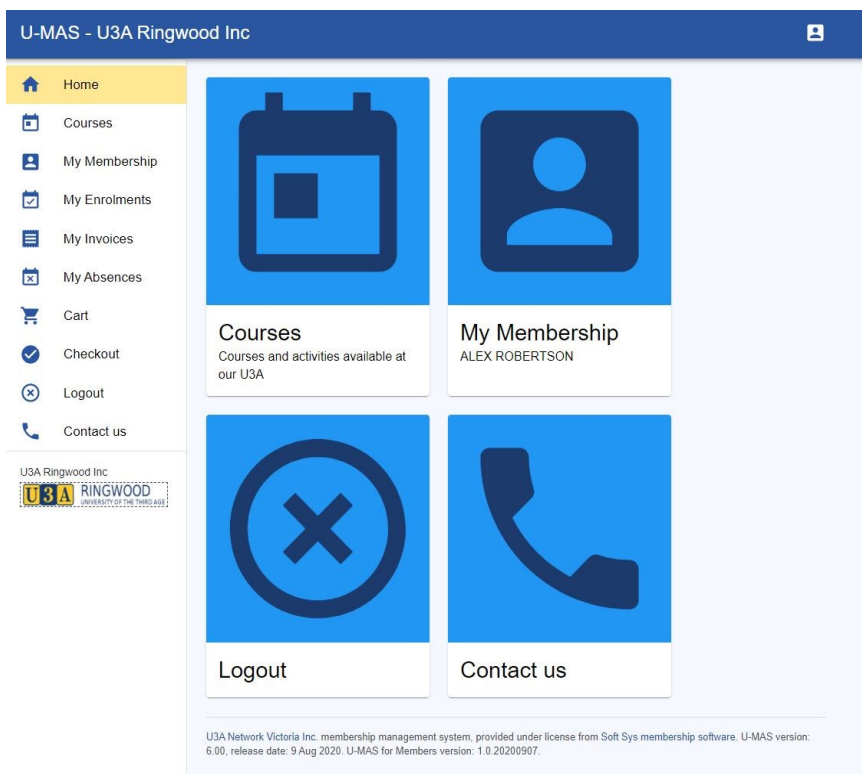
U-MAS - U3A Ringwood Inc

Home
Courses
My Membership
My Enrolments
My Invoices
My Absences
Cart
Checkout
Logout
Contact us

U3A Ringwood Inc
U3A RINGWOOD UNIVERSITY OF THE THIRD AGE

Courses
Courses and activities available at our U3A

My Membership
ALEX ROBERTSON

Logout

Contact us

U3A Network Victoria Inc. membership management system, provided under license from Soft Sys membership software. U-MAS version: 6.00, release date: 9 Aug 2020. U-MAS for Members version: 1.0.20200907.